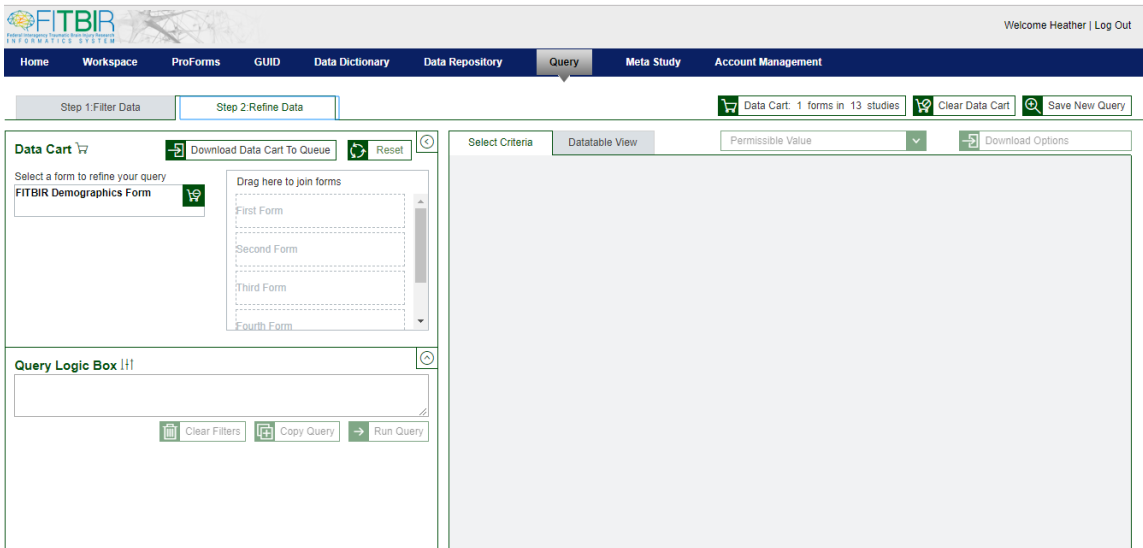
FITBIR
Federal Interagency Traumatic Brain Injury Research
INFORMATICS SYSTEM

Welcome Heather | Log Out

Home Workspace ProForms GUID Data Dictionary Data Repository Query Meta Study Account Management

Step 1:Filter Data
Step 2:Refine Data

Data Cart: 1 forms in 13 studies
Clear Data Cart
Save New Query

Data Cart
Download Data Cart To Queue
Reset

Select a form to refine your query
FITBIR Demographics Form

Drag here to join forms
First Form
Second Form
Third Form
Fourth Form

Query Logic Box

Clear Filters
Copy Query
Run Query

Select Criteria
Datatable View
Permissible Value
Download Options